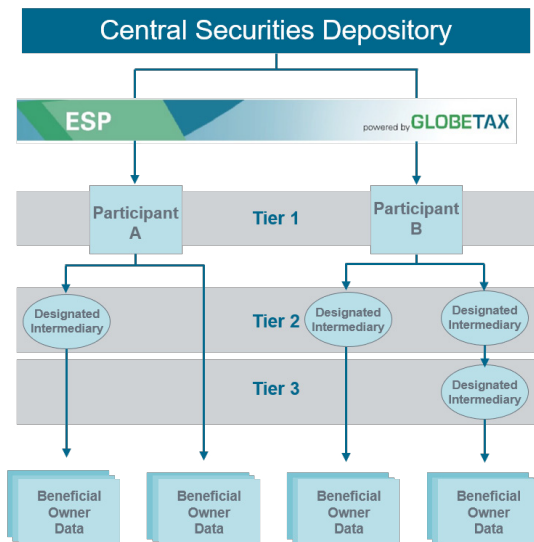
Central Securities Depository

ESP

powered by GLOBETAX

Participant A

Tier 1

Participant B

Designated Intermediary

Tier 2

Designated Intermediary

Designated Intermediary

Tier 3

Designated Intermediary

Beneficial Owner Data

Beneficial Owner Data

Beneficial Owner Data

Beneficial Owner Data